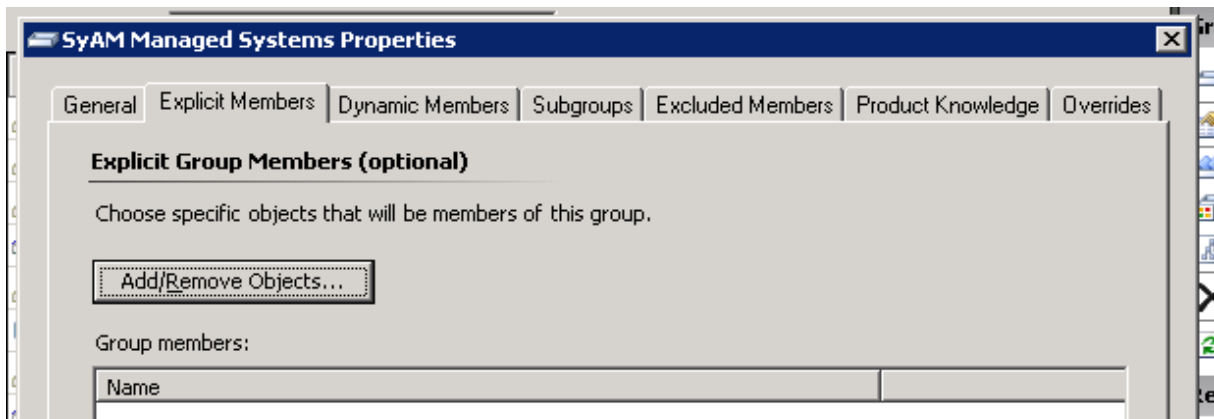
SyAM Managed Systems Properties

General | Explicit Members | Dynamic Members | Subgroups | Excluded Members | Product Knowledge | Overrides

Explicit Group Members (optional)

Choose specific objects that will be members of this group.

Add/Remove Objects...

Group members:

| Name | |
|---|---|